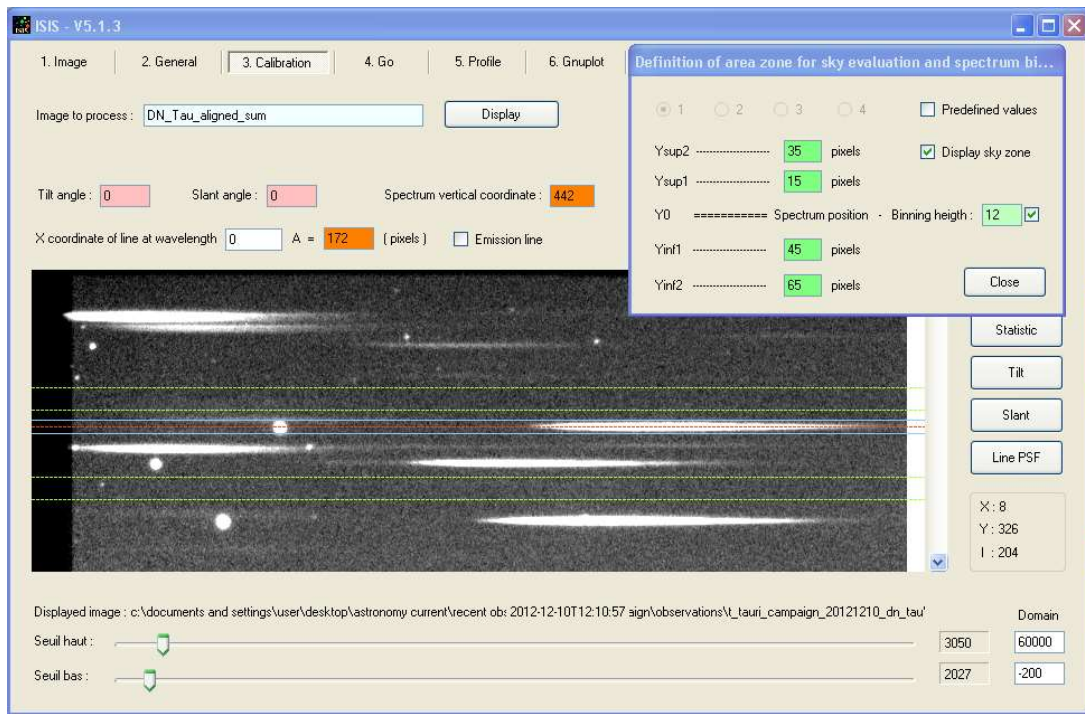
ISIS - V5.1.3

1. Image
2. General
3. Calibration
4. Go
5. Profile
6. Gnuplot

Image to process : DN_Tau_aligned_sum
Display

Tilt angle : 0
Slant angle : 0
Spectrum vertical coordinate : 442

X coordinate of line at wavelength 0
A = 172
( pixels )
Emission line

Definition of area zone for sky evaluation and spectrum bi...

1
2
3
4
Predefined values

Ysup2 ------------------ 35 pixels
Display sky zone
Ysup1 ------------------ 15 pixels
Y0 ========== Spectrum position - Binning heigth : 12
Yinf1 ------------------ 45 pixels
Yinf2 ------------------ 65 pixels
Close

Statistic
Tilt
Slant
Line PSF

X : 8
Y : 326
I : 204

Displayed image : c:\documents and settings\user\desktop\astronomy current\recent ob: 2012-12-10T12:10:57 sign\observations\t_tauri_campaign_20121210_dn_tau'

Domain
Seuil haut :
3050
60000
Seuil bas :
2027
-200